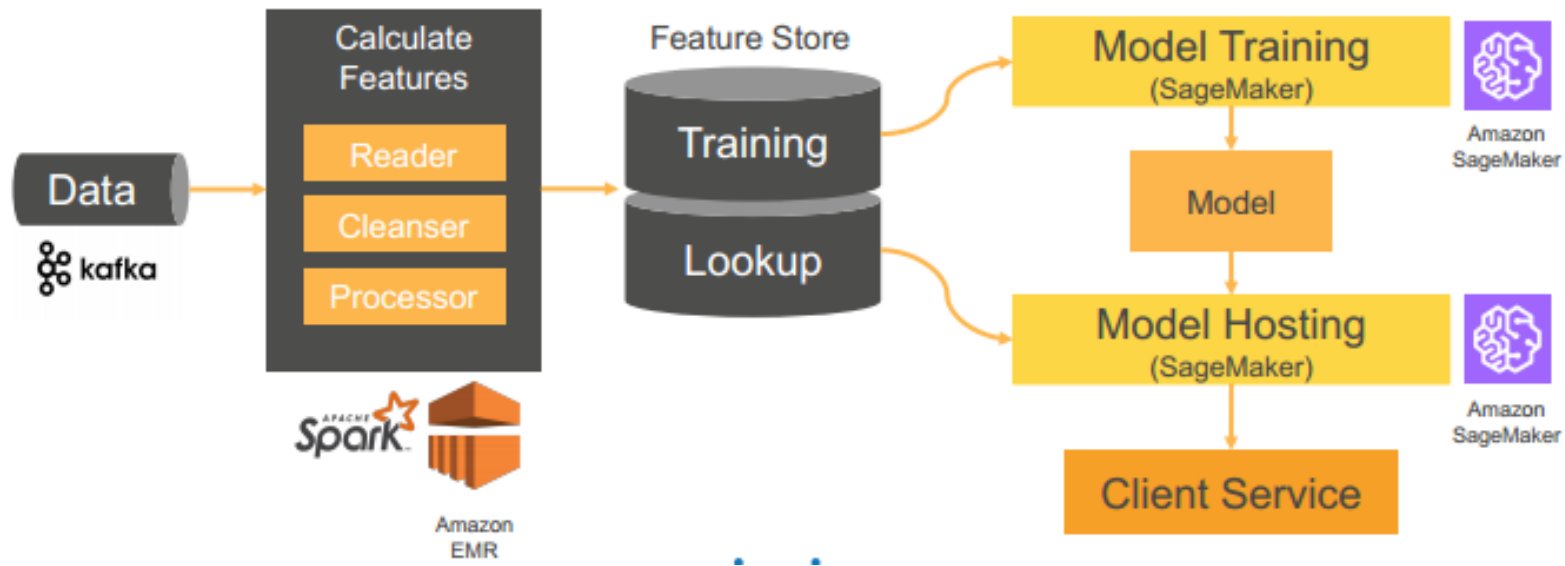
Data

kafka

Calculate Features

Reader

Cleanser

Processor

APACHE Spark

Amazon EMR

Feature Store

Training

Lookup

Model Training (SageMaker)

Amazon SageMaker

Model

Model Hosting (SageMaker)

Amazon SageMaker

Client Service